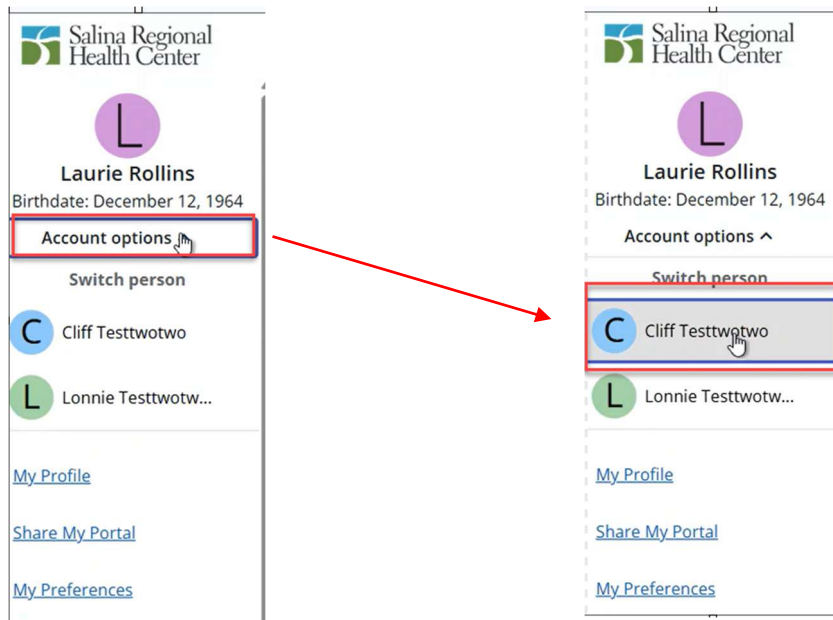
Salina Regional Health Center

L

Laurie Rollins

Birthdate: December 12, 1964

Account options

Switch person

C Cliff Testtwotwo

L Lonnie Testtwotw...

My Profile

Share My Portal

My Preferences

Salina Regional Health Center

L

Laurie Rollins

Birthdate: December 12, 1964

Account options ^

Switch person

C Cliff Testtwotwo

L Lonnie Testtwotw...

My Profile

Share My Portal

My Preferences